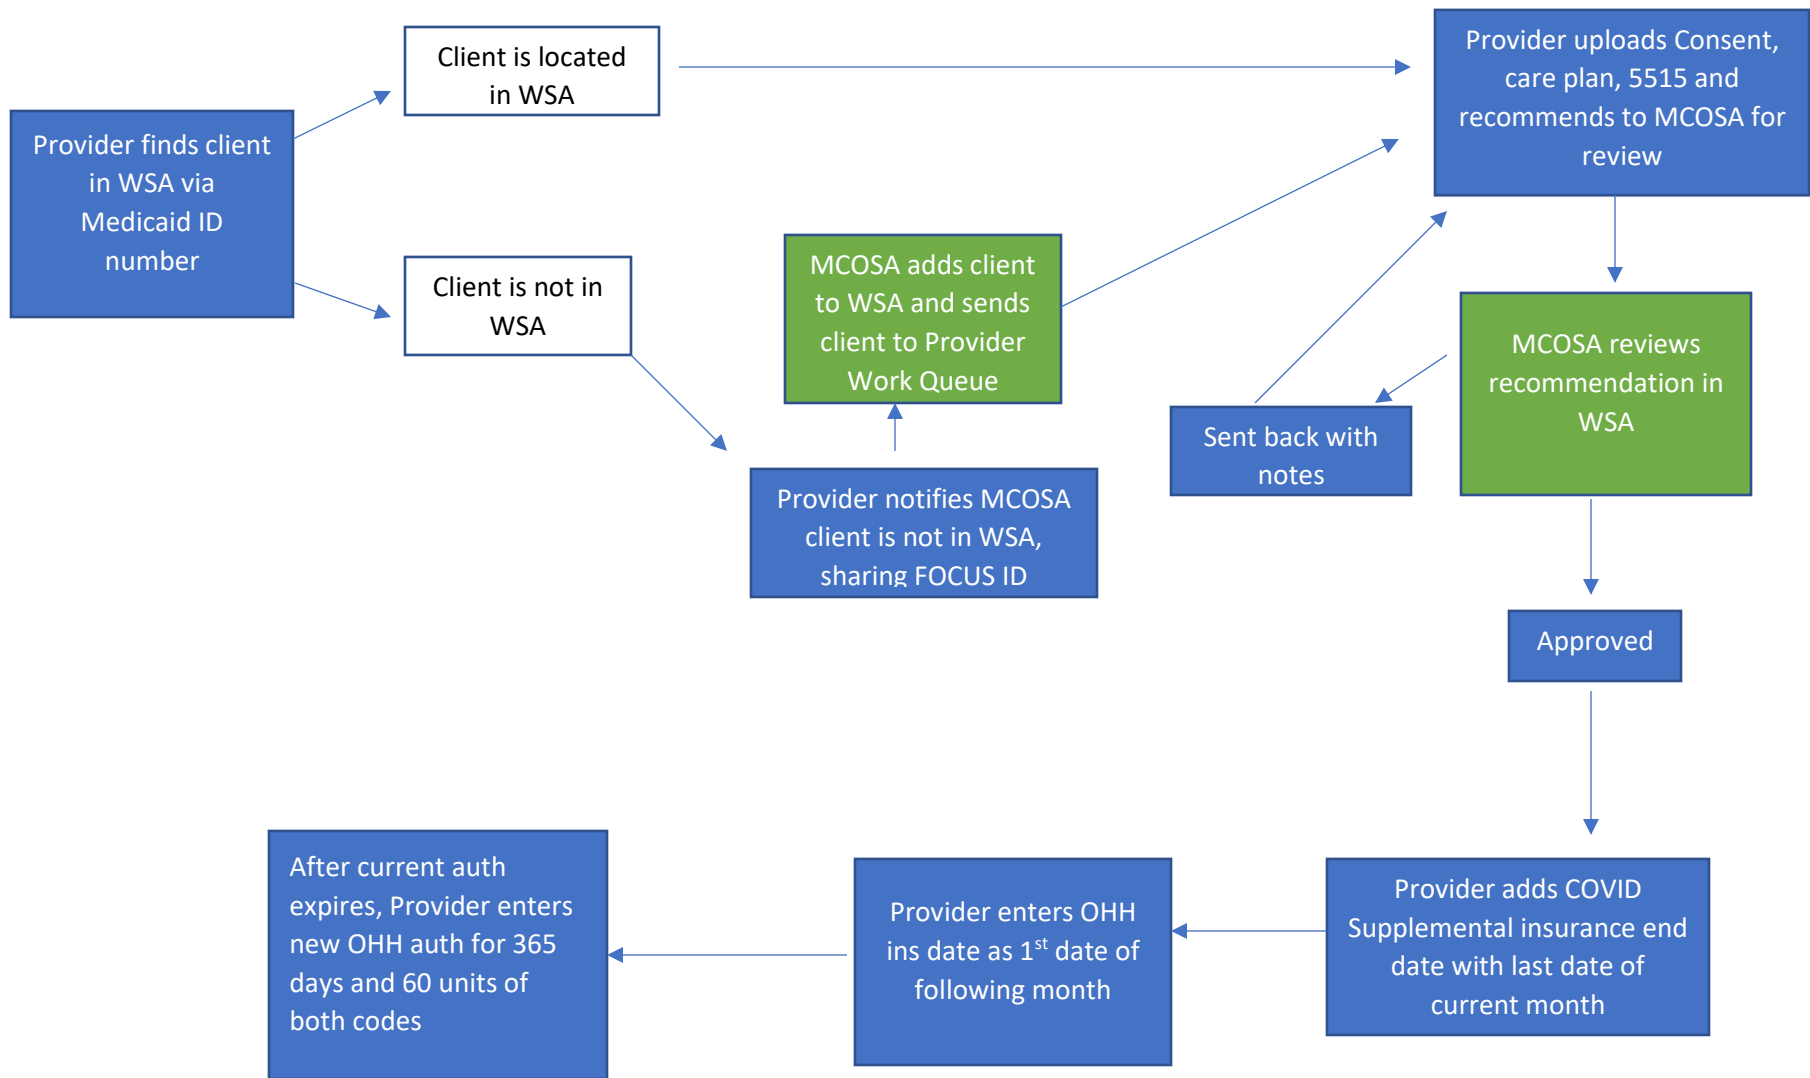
Provider finds client in WSA via Medicaid ID number

Client is located in WSA

Client is not in WSA

Provider notifies MCOSA client is not in WSA, sharing FOCUS ID

MCOSA adds client to WSA and sends client to Provider Work Queue

Provider uploads Consent, care plan, 5515 and recommends to MCOSA for review

MCOSA reviews recommendation in WSA

Sent back with notes

Approved

Provider adds COVID Supplemental insurance end date with last date of current month

Provider enters OHH ins date as 1$^{st}$ date of following month

After current auth expires, Provider enters new OHH auth for 365 days and 60 units of both codes